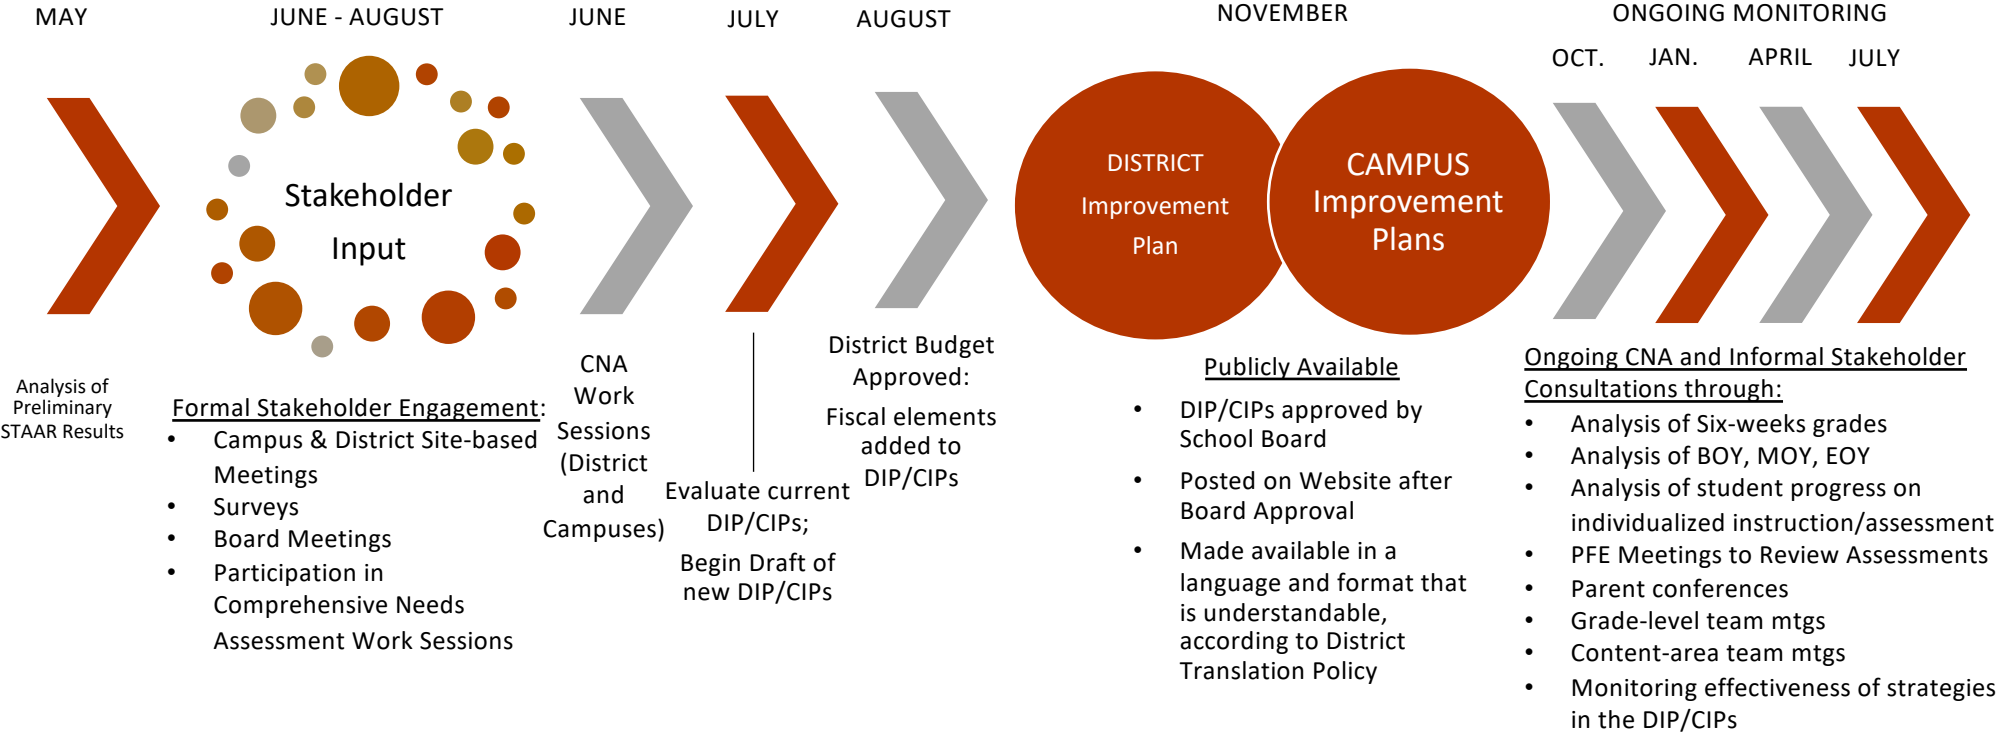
MAY

JUNE - AUGUST

JUNE

JULY

AUGUST

NOVEMBER

ONGOING MONITORING

OCT. JAN. APRIL JULY

Stakeholder Input

DISTRICT Improvement Plan

CAMPUS Improvement Plans

Analysis of Preliminary STAAR Results

Formal Stakeholder Engagement:
• Campus & District Site-based Meetings
• Surveys
• Board Meetings
• Participation in Comprehensive Needs Assessment Work Sessions

CNA Work Sessions (District and Campuses)

Evaluate current DIP/CIPs;

Begin Draft of new DIP/CIPs

District Budget Approved:

Fiscal elements added to DIP/CIPs

Publicly Available
• DIP/CIPs approved by School Board
• Posted on Website after Board Approval
• Made available in a language and format that is understandable, according to District Translation Policy

Ongoing CNA and Informal Stakeholder Consultations through:
• Analysis of Six-weeks grades
• Analysis of BOY, MOY, EOY
• Analysis of student progress on individualized instruction/assessment
• PFE Meetings to Review Assessments
• Parent conferences
• Grade-level team mtgs
• Content-area team mtgs
• Monitoring effectiveness of strategies in the DIP/CIPs